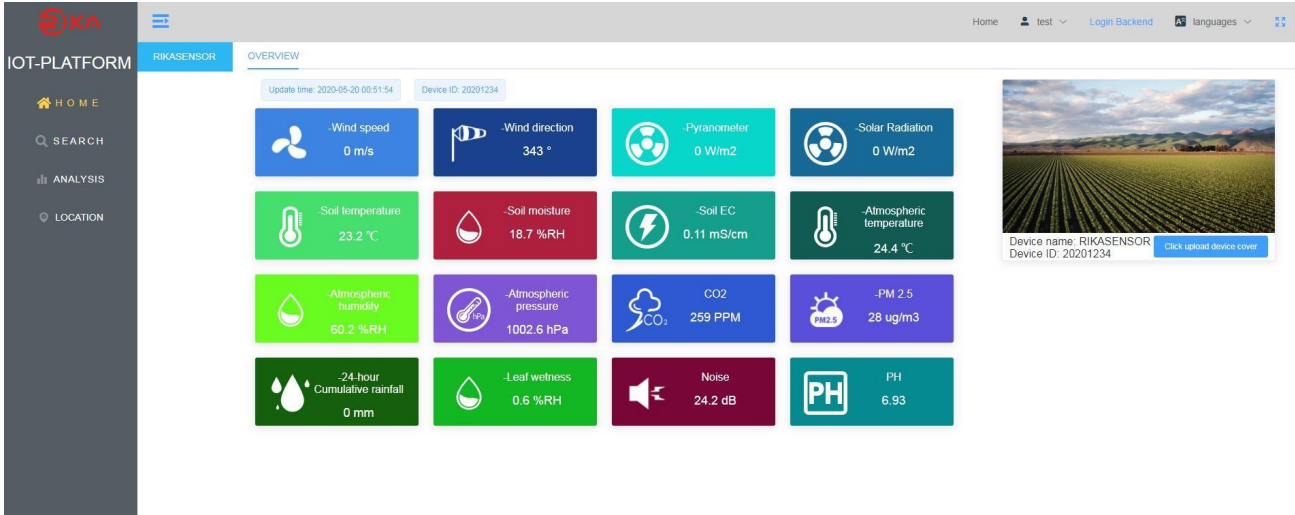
RKA

IOT-PLATFORM

HOME
SEARCH
ANALYSIS
LOCATION

Home test Login Backend languages

RIKASENSOR OVERVIEW

Update time: 2020-05-20 00:51:54 Device ID: 20201234

-Wind speed
0 m/s

-Wind direction
343 °

-Pyranometer
0 W/m2

-Solar Radiation
0 W/m2

-Soil temperature
23.2 ℃

-Soil moisture
18.7 %RH

-Soil EC
0.11 mS/cm

-Atmospheric temperature
24.4 ℃

-Atmospheric humidity
60.2 %RH

-Atmospheric pressure
1002.6 hPa

hPa

CO2
259 PPM

$CO_2$

-PM 2.5
28 ug/m3

PM2.5

-24-hour Cumulative rainfall
0 mm

-Leaf wetness
0.6 %RH

Noise
24.2 dB

PH
6.93

PH

Device name: RIKASENSOR
Device ID: 20201234
Click upload device cover